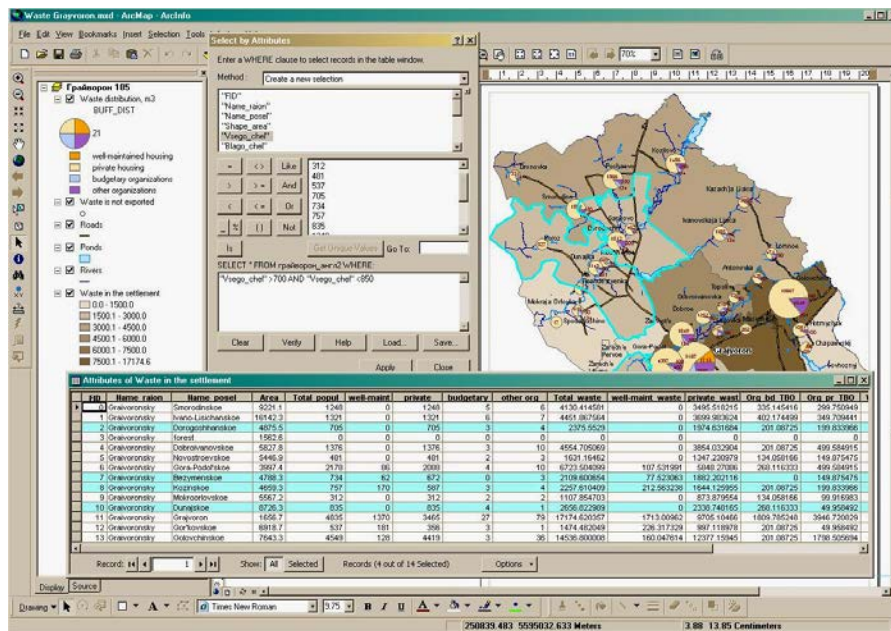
Waste Grayvoron.mxd - ArcMap - ArcInfo

File Edit View Bookmarks Insert Selection Tools

Select by Attributes

Enter a WHERE clause to select records in the table window.

Method: Create a new selection

"FID"
"Name_raion"
"Name_posel"
"Shape_area"
"Vsego_chel"
"Blago_chel"

= <> Like
> >= And
< <= Or
_ % () Not
Is

312
481
537
705
734
757
835

Get Unique Values Go To:

SELECT * FROM грайворон_англ2 WHERE:

"Vsego_chel" >700 AND "Vsego_chel" <850

Clear Verify Help Load... Save...

Apply Close

Грайворон 105
Waste distribution, m3
BUFF_DIST
21
well-maintained housing
private housing
budgetary organizations
other organizations
Waste is not exported
Roads
Ponds
Rivers
Waste in the settlement
0.0 - 1500.0
1500.1 - 3000.0
3000.1 - 4500.0
4500.1 - 6000.0
6000.1 - 7500.0
7500.1 - 17174.6

Karachi Lipkino
Ivanovskaya Lisica
Dobrovo
Grayvoron

Attributes of Waste in the settlement

| FID | Name raion | Name posel | Area | Total popul | well-maint | private | budgetary | other org | Total waste | well-maint waste | private wast | Org bd TBO | Org pr TBO |
|---|---|---|---|---|---|---|---|---|---|---|---|---|---|
| 0 | Graivoronsky | Smorodinskoe | 9221.1 | 1248 | 0 | 1248 | 5 | 6 | 4130.414581 | 0 | 3495.516215 | 335.145416 | 299.750949 |
| 1 | Graivoronsky | Ivano-Lisichanskoe | 16142.3 | 1321 | 0 | 1321 | 6 | 7 | 4451.867564 | 0 | 3699.983624 | 402.174499 | 349.709441 |
| 2 | Graivoronsky | Dorogoshhanskoe | 4875.5 | 705 | 0 | 705 | 3 | 4 | 2375.5529 | 0 | 1974.631684 | 201.08725 | 199.833966 |
| 3 | Graivoronsky | forest | 1562.8 | 0 | 0 | 0 | 0 | 0 | 0 | 0 | 0 | 0 | 0 |
| 4 | Graivoronsky | Dobroivanovskoe | 5827.8 | 1376 | 0 | 1376 | 3 | 10 | 4554.705069 | 0 | 3854.032904 | 201.08725 | 499.584915 |
| 5 | Graivoronsky | Novostroevskoe | 5446.9 | 481 | 0 | 481 | 2 | 3 | 1621.16452 | 0 | 1347.220979 | 134.058166 | 149.875475 |
| 6 | Graivoronsky | Gora-Podolskoe | 3897.4 | 2178 | 86 | 2088 | 4 | 10 | 6723.504099 | 107.531991 | 5848.27086 | 268.116333 | 499.584915 |
| 7 | Graivoronsky | Bezymenskoe | 4788.3 | 734 | 62 | 672 | 0 | 3 | 2109.600654 | 77.523063 | 1882.202116 | 0 | 149.87475 |
| 8 | Graivoronsky | Kozinskoe | 4659.3 | 757 | 170 | 587 | 3 | 4 | 2257.610409 | 212.563238 | 1644.125955 | 201.08725 | 199.833966 |
| 9 | Graivoronsky | Mokroorlovskoe | 5567.2 | 312 | 0 | 312 | 2 | 2 | 1107.854703 | 0 | 873.879554 | 134.058166 | 99.916983 |
| 10 | Graivoronsky | Dunajskoe | 8726.3 | 835 | 0 | 835 | 4 | 1 | 2658.822989 | 0 | 2338.740165 | 268.116333 | 49.958492 |
| 11 | Graivoronsky | Grajvoron | 1658.7 | 4835 | 1370 | 3465 | 27 | 79 | 17174.630357 | 1713.00063 | 9705.10466 | 1809.785248 | 3946.720629 |
| 12 | Graivoronsky | Gor'kovskoe | 6918.7 | 537 | 181 | 356 | 3 | 1 | 1474.482049 | 226.317329 | 997.118978 | 201.08725 | 49.958492 |
| 13 | Graivoronsky | Golovchinskoe | 7643.3 | 4549 | 128 | 4419 | 3 | 36 | 14536.800008 | 160.047614 | 12377.15945 | 201.08725 | 1798.505694 |

Record: 1 Show: All Selected Records (4 out of 14 Selected) Options

Display Source

Drawing Times New Roman 9.75 B I U A

250839.483 5595032.633 Meters 3.88 13.85 Centimeters